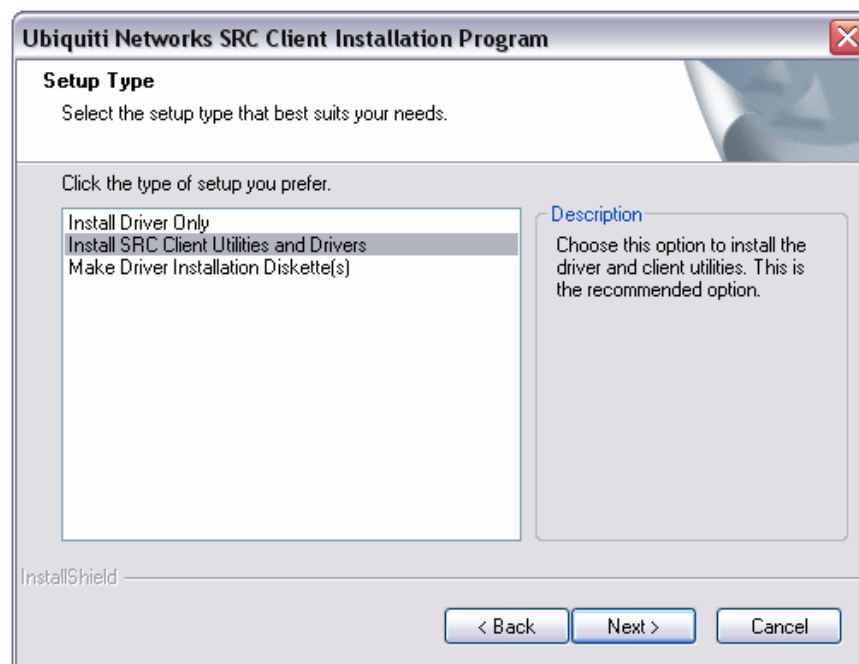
Ubiquiti Networks SRC Client Installation Program

Setup Type

Select the setup type that best suits your needs.

Click the type of setup you prefer.

Install Driver Only
Install SRC Client Utilities and Drivers
Make Driver Installation Diskette(s)

Description

Choose this option to install the driver and client utilities. This is the recommended option.

InstallShield

< Back

Next >

Cancel